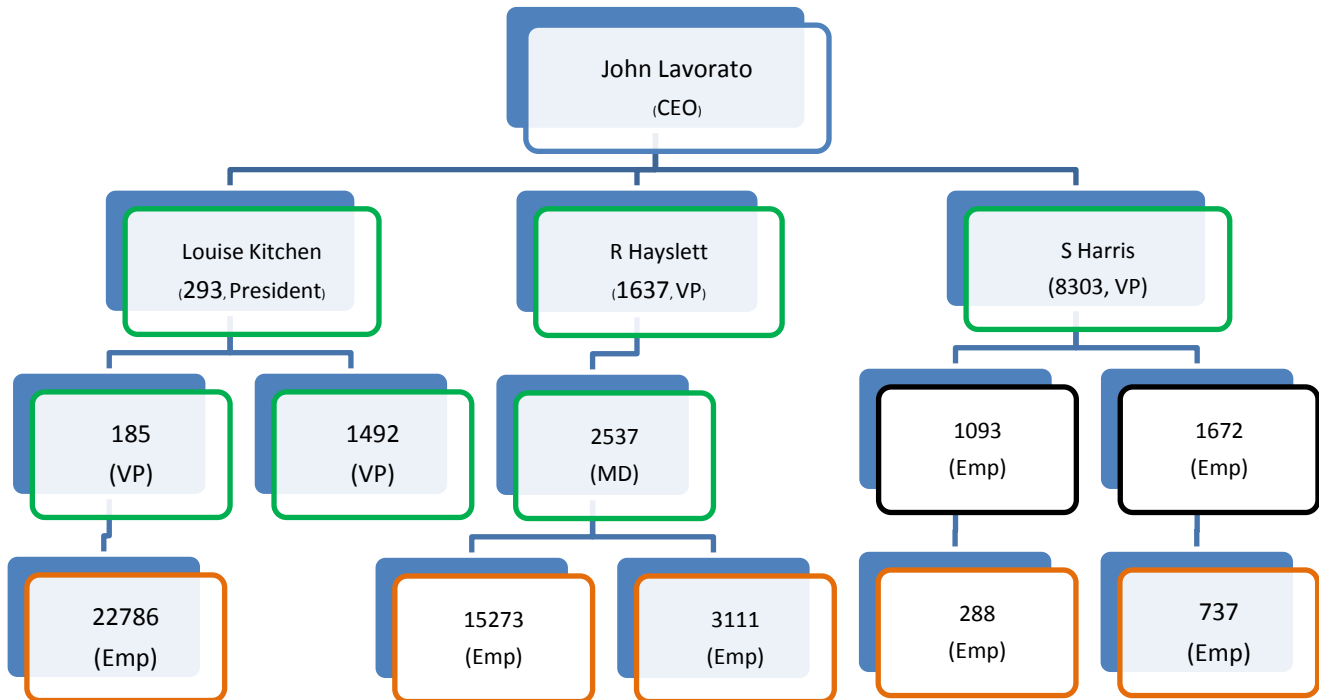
John Lavorato
(CEO)

Louise Kitchen
(293, President)

R Hayslett
(1637, VP)

S Harris
(8303, VP)

185
(VP)

1492
(VP)

2537
(MD)

1093
(Emp)

1672
(Emp)

22786
(Emp)

15273
(Emp)

3111
(Emp)

288
(Emp)

737
(Emp)